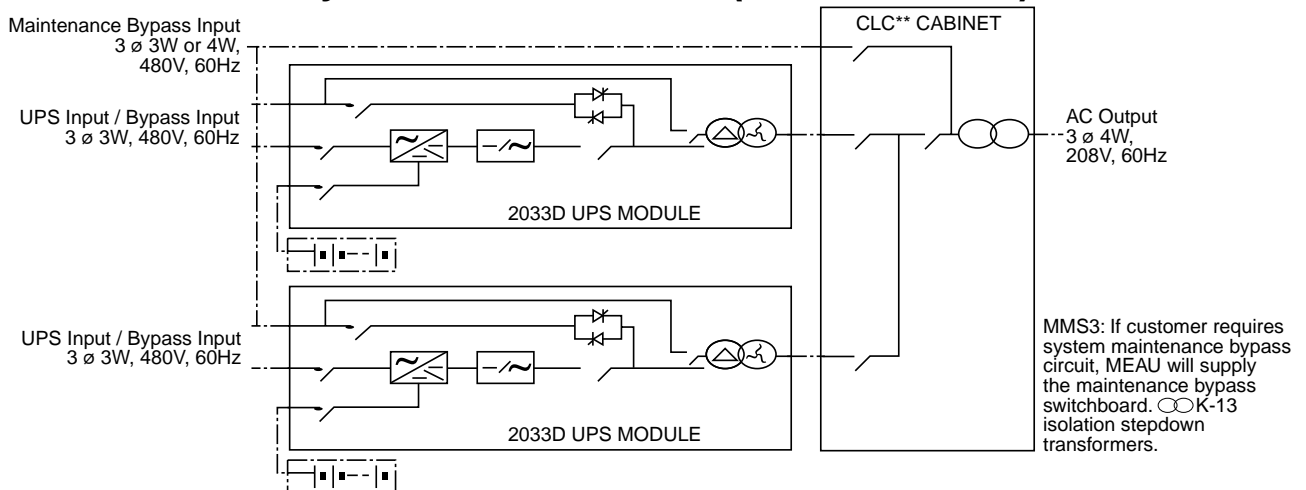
Maintenance Bypass Input
3 ø 3W or 4W,
480V, 60Hz

CLC** CABINET

UPS Input / Bypass Input
3 ø 3W, 480V, 60Hz

AC Output
3 ø 4W,
208V, 60Hz

2033D UPS MODULE

UPS Input / Bypass Input
3 ø 3W, 480V, 60Hz

MMS3: If customer requires system maintenance bypass circuit, MEAU will supply the maintenance bypass switchboard. K-13 isolation stepdown transformers.

2033D UPS MODULE